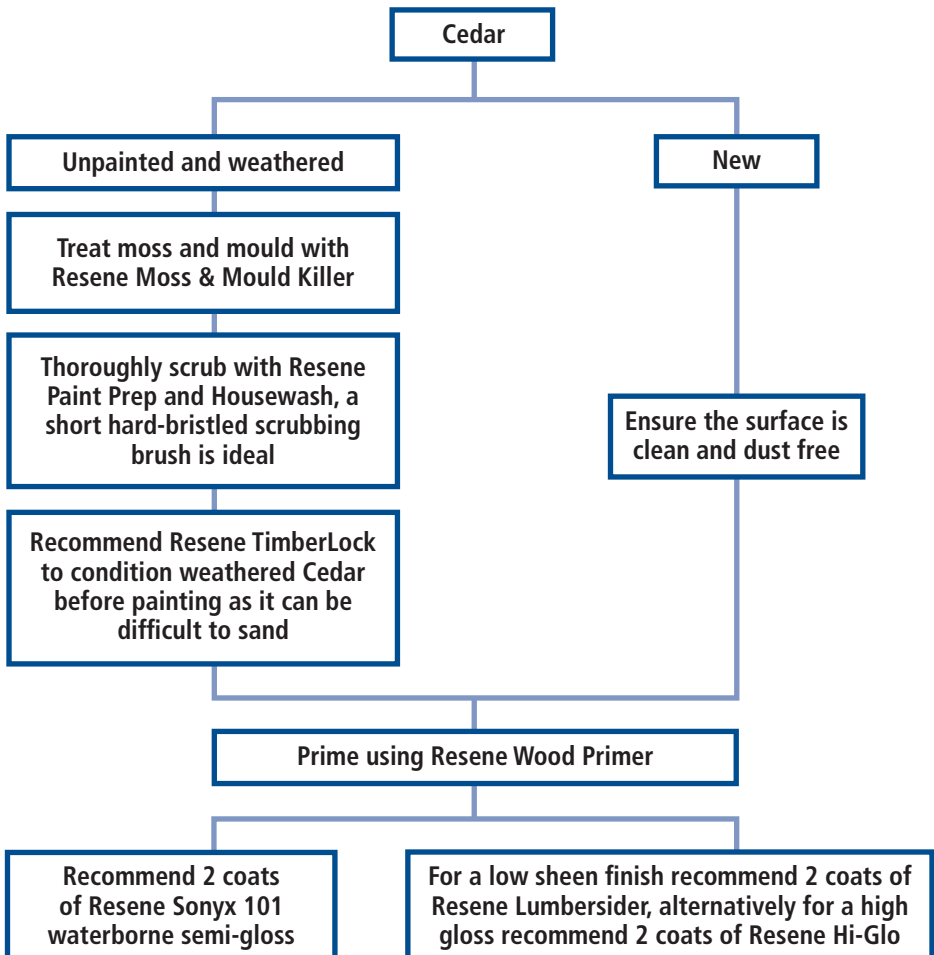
Cedar

Unpainted and weathered

New

Treat moss and mould with Resene Moss & Mould Killer

Thoroughly scrub with Resene Paint Prep and Housewash, a short hard-bristled scrubbing brush is ideal

Recommend Resene TimberLock to condition weathered Cedar before painting as it can be difficult to sand

Ensure the surface is clean and dust free

Prime using Resene Wood Primer

Recommend 2 coats of Resene Sonyx 101 waterborne semi-gloss

For a low sheen finish recommend 2 coats of Resene Lumbersider, alternatively for a high gloss recommend 2 coats of Resene Hi-Glo